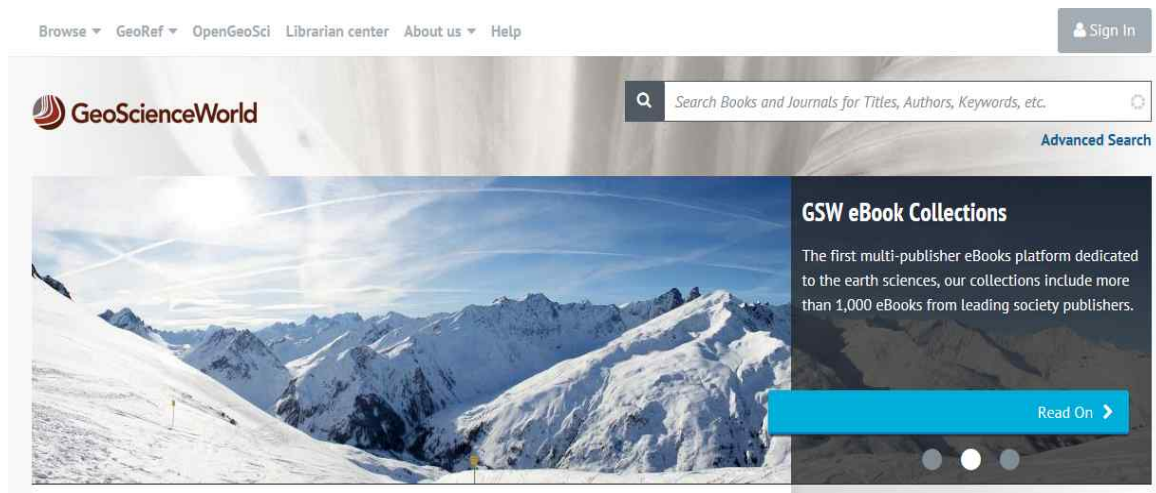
Browse ▾ GeoRef ▾ OpenGeoSci Librarian center About us ▾ Help

Sign In

GeoScienceWorld

Search Books and Journals for Titles, Authors, Keywords, etc.

Advanced Search

GSW eBook Collections

The first multi-publisher eBooks platform dedicated to the earth sciences, our collections include more than 1,000 eBooks from leading society publishers.

Read On >